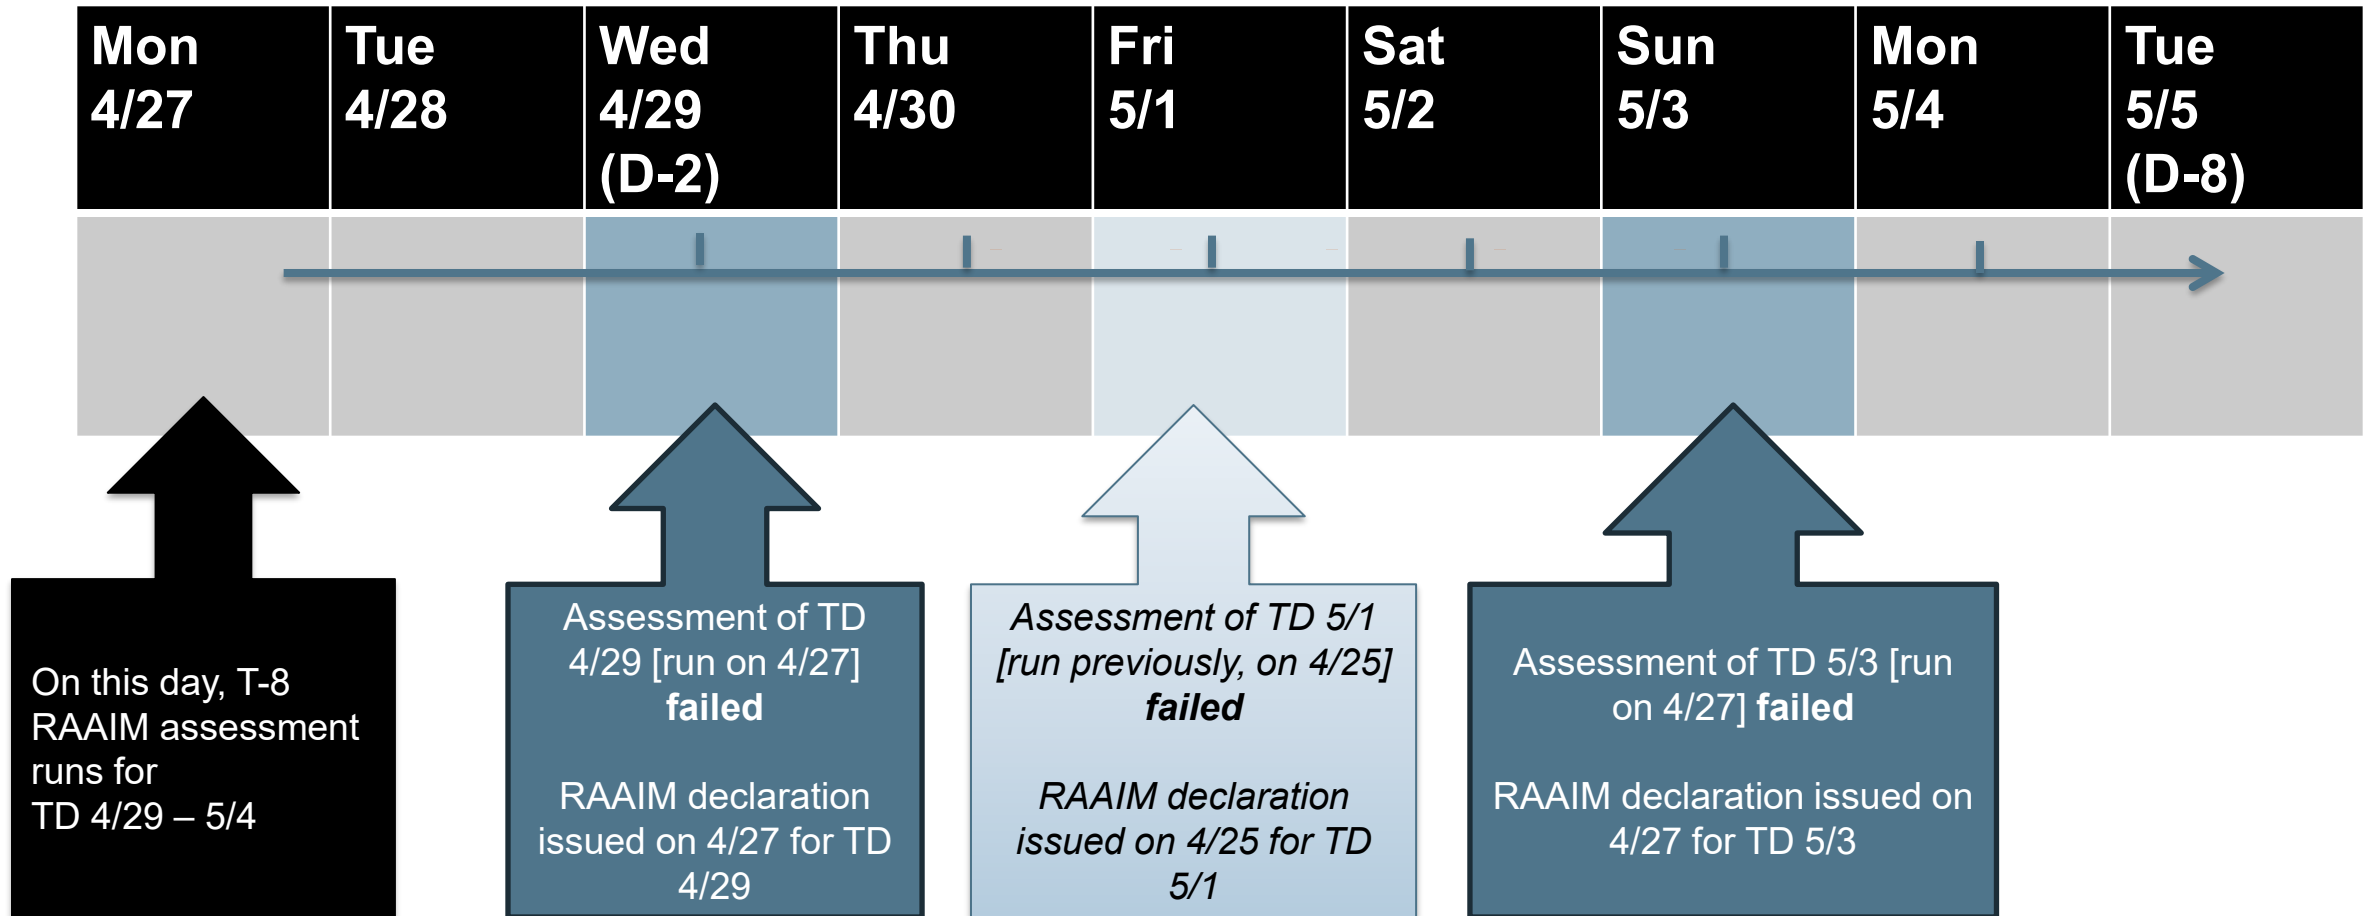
| Mon 4/27 | Tue 4/28 | Wed 4/29 (D-2) | Thu 4/30 | Fri 5/1 | Sat 5/2 | Sun 5/3 | Mon 5/4 | Tue 5/5 (D-8) |
|---|---|---|---|---|---|---|---|---|

On this day, T-8 RAAIM assessment runs for TD 4/29 – 5/4

Assessment of TD 4/29 [run on 4/27] **failed**

RAAIM declaration issued on 4/27 for TD 4/29

*Assessment of TD 5/1 [run previously, on 4/25] **failed***

*RAAIM declaration issued on 4/25 for TD 5/1*

Assessment of TD 5/3 [run on 4/27] **failed**

RAAIM declaration issued on 4/27 for TD 5/3